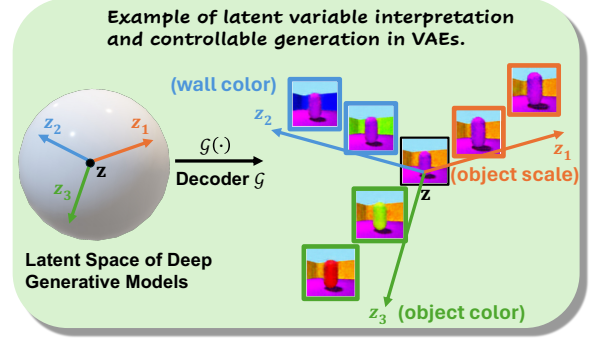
Example of latent variable interpretation and controllable generation in VAEs.

$z_2$ $z_1$ $z$ $z_3$

Latent Space of Deep Generative Models

$\mathcal{G}(\cdot)$

Decoder $\mathcal{G}$

(wall color)

$z_2$

$z_1$

$z$

(object scale)

$z_3$ (object color)